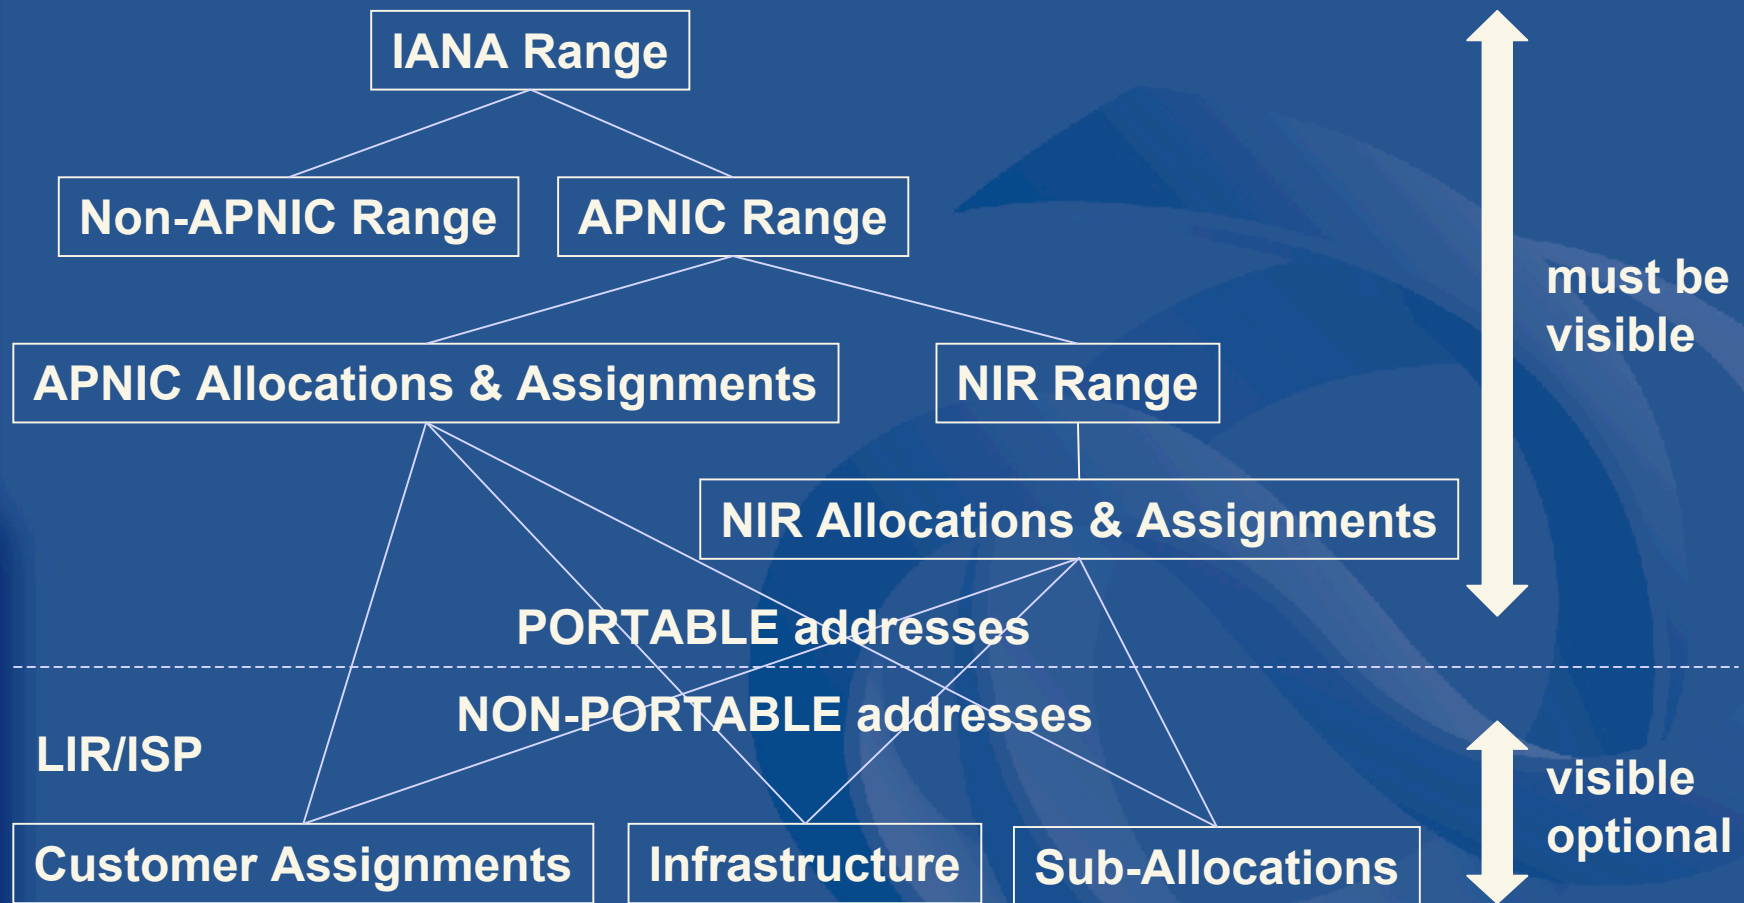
IANA Range

Non-APNIC Range

APNIC Range

APNIC Allocations & Assignments

NIR Range

NIR Allocations & Assignments

PORTABLE addresses

NON-PORTABLE addresses

LIR/ISP

Customer Assignments

Infrastructure

Sub-Allocations

must be visible

visible optional